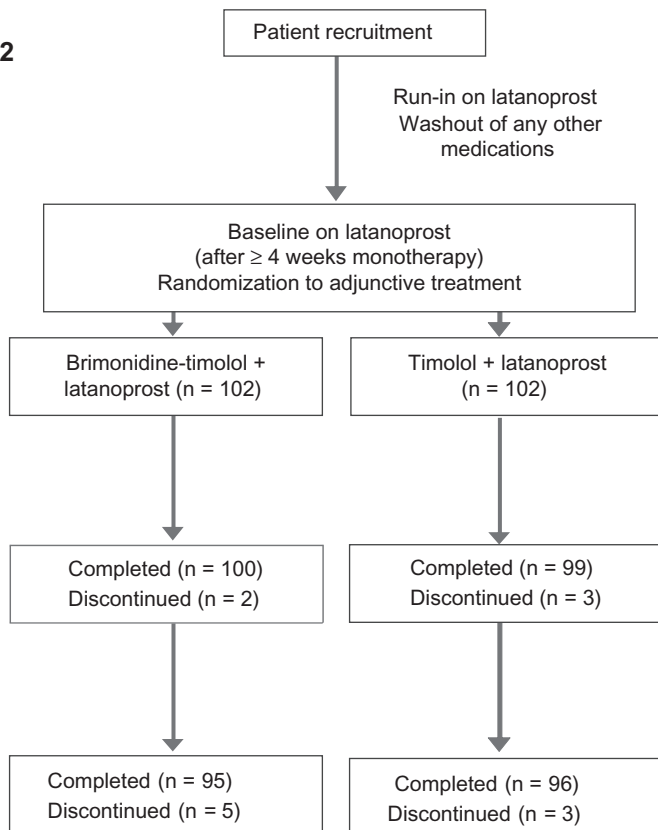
2

Patient recruitment

Run-in on latanoprost
Washout of any other medications

Baseline on latanoprost
(after $\geq$ 4 weeks monotherapy)
Randomization to adjunctive treatment

Brimonidine-timolol + latanoprost (n = 102)

Timolol + latanoprost (n = 102)

Completed (n = 100)
Discontinued (n = 2)

Completed (n = 99)
Discontinued (n = 3)

Completed (n = 95)
Discontinued (n = 5)

Completed (n = 96)
Discontinued (n = 3)